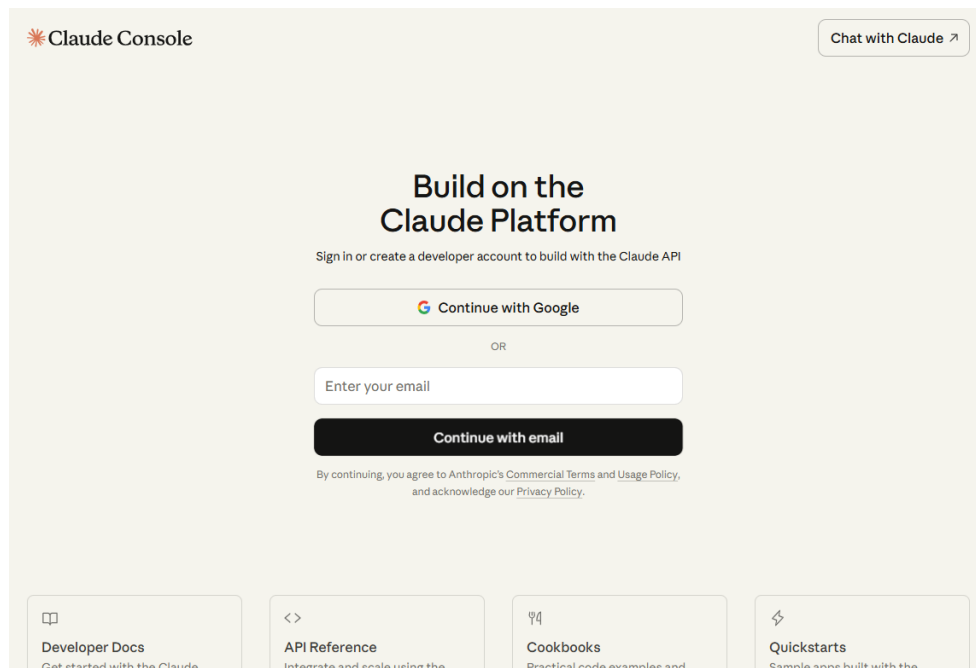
Claude Console

Chat with Claude ↗

Build on the Claude Platform

Sign in or create a developer account to build with the Claude API

Continue with Google

OR

Enter your email

Continue with email

By continuing, you agree to Anthropic's Commercial Terms and Usage Policy, and acknowledge our Privacy Policy.

Developer Docs
Get started with the Claude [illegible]

API Reference
Integrate and scale using the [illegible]

Cookbooks
Practical code examples and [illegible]

Quickstarts
Sample apps built with the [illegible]